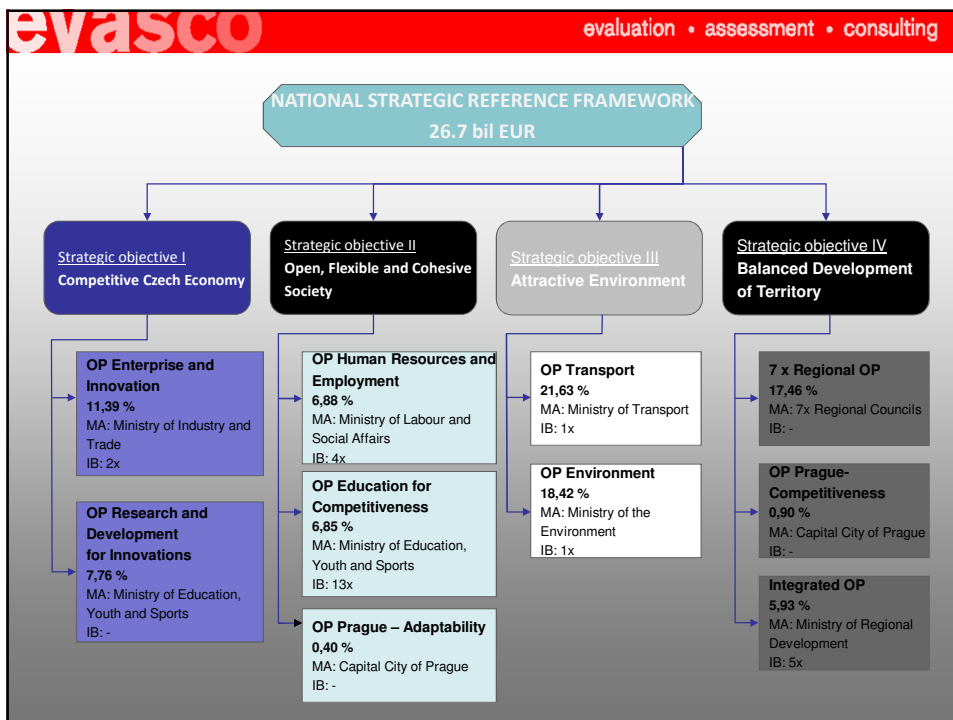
evasco

evaluation • assessment • consulting

NATIONAL STRATEGIC REFERENCE FRAMEWORK
26.7 bil EUR

Strategic objective I
Competitive Czech Economy

Strategic objective II
Open, Flexible and Cohesive Society

Strategic objective III
Attractive Environment

Strategic objective IV
Balanced Development of Territory

OP Enterprise and Innovation
11,39 %
MA: Ministry of Industry and Trade
IB: 2x

OP Research and Development for Innovations
7,76 %
MA: Ministry of Education, Youth and Sports
IB: -

OP Human Resources and Employment
6,88 %
MA: Ministry of Labour and Social Affairs
IB: 4x

OP Education for Competitiveness
6,85 %
MA: Ministry of Education, Youth and Sports
IB: 13x

OP Prague – Adaptability
0,40 %
MA: Capital City of Prague
IB: -

OP Transport
21,63 %
MA: Ministry of Transport
IB: 1x

OP Environment
18,42 %
MA: Ministry of the Environment
IB: 1x

7 x Regional OP
17,46 %
MA: 7x Regional Councils
IB: -

OP Prague-Competitiveness
0,90 %
MA: Capital City of Prague
IB: -

Integrated OP
5,93 %
MA: Ministry of Regional Development
IB: 5x